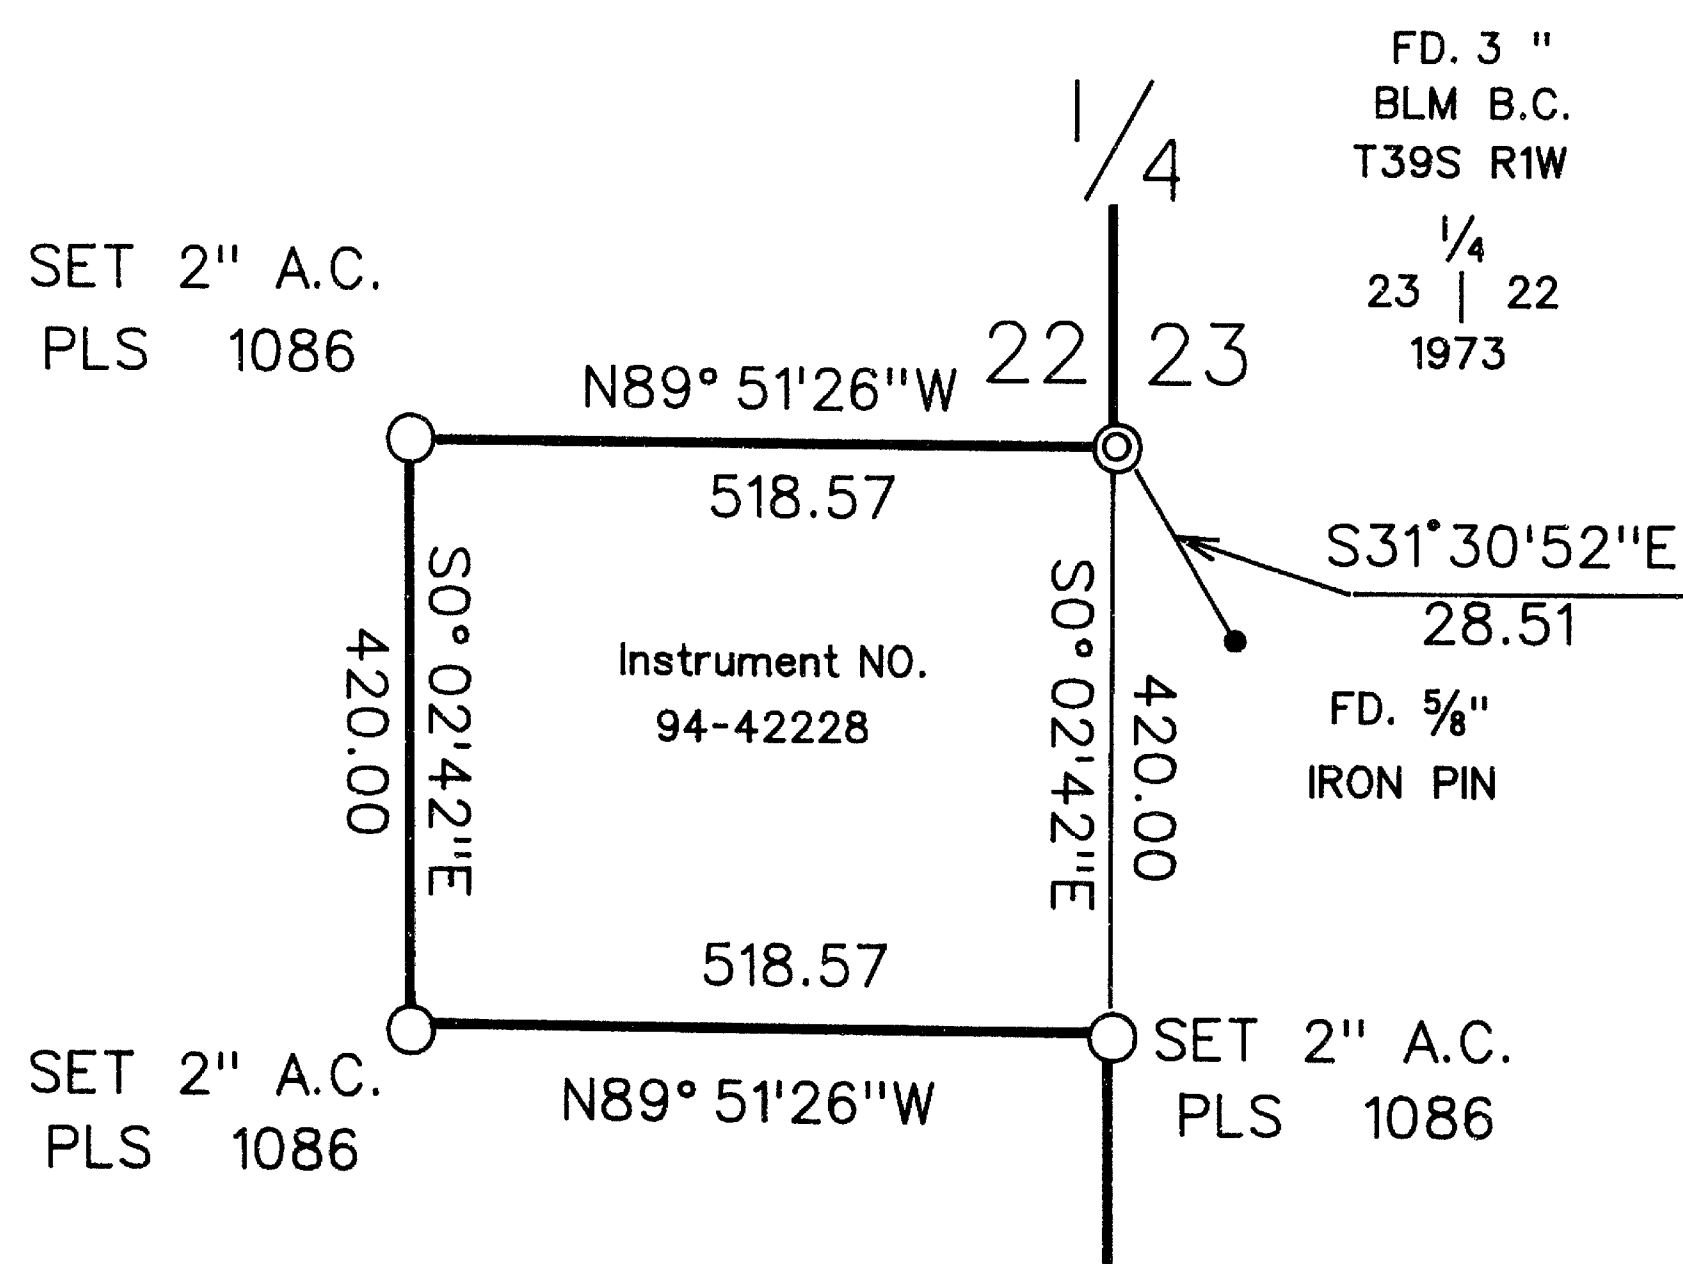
$\frac{1}{4}$

FD. 3 "
BLM B.C.
T39S R1W
$\frac{1}{4}$
23 | 22
1973

SET 2" A.C.
PLS 1086

22 23

N89° 51'26"W

518.57

S31°30'52"E
28.51

S0° 02'42"E
420.00

Instrument NO.
94-42228

S0° 02'42"E
420.00

FD. $\frac{5}{8}$"
IRON PIN

518.57

SET 2" A.C.
PLS 1086

N89° 51'26"W

SET 2" A.C.
PLS 1086